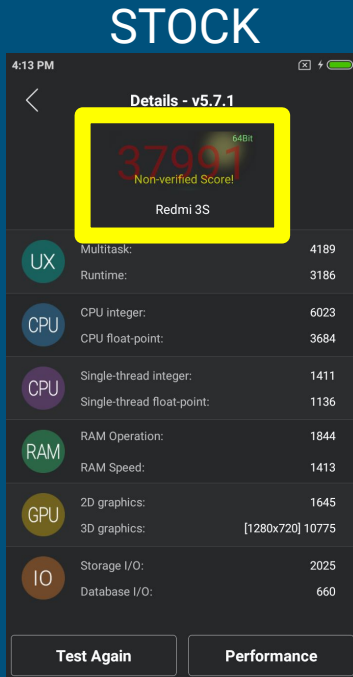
STOCK

4:13 PM

Details - v5.7.1

37991 64Bit
Non-verified Score!
Redmi 3S

UX
Multitask: 4189
Runtime: 3186

CPU
CPU integer: 6023
CPU float-point: 3684

CPU
Single-thread integer: 1411
Single-thread float-point: 1136

RAM
RAM Operation: 1844
RAM Speed: 1413

GPU
2D graphics: 1645
3D graphics: [1280x720] 10775

IO
Storage I/O: 2025
Database I/O: 660

Test Again
Performance